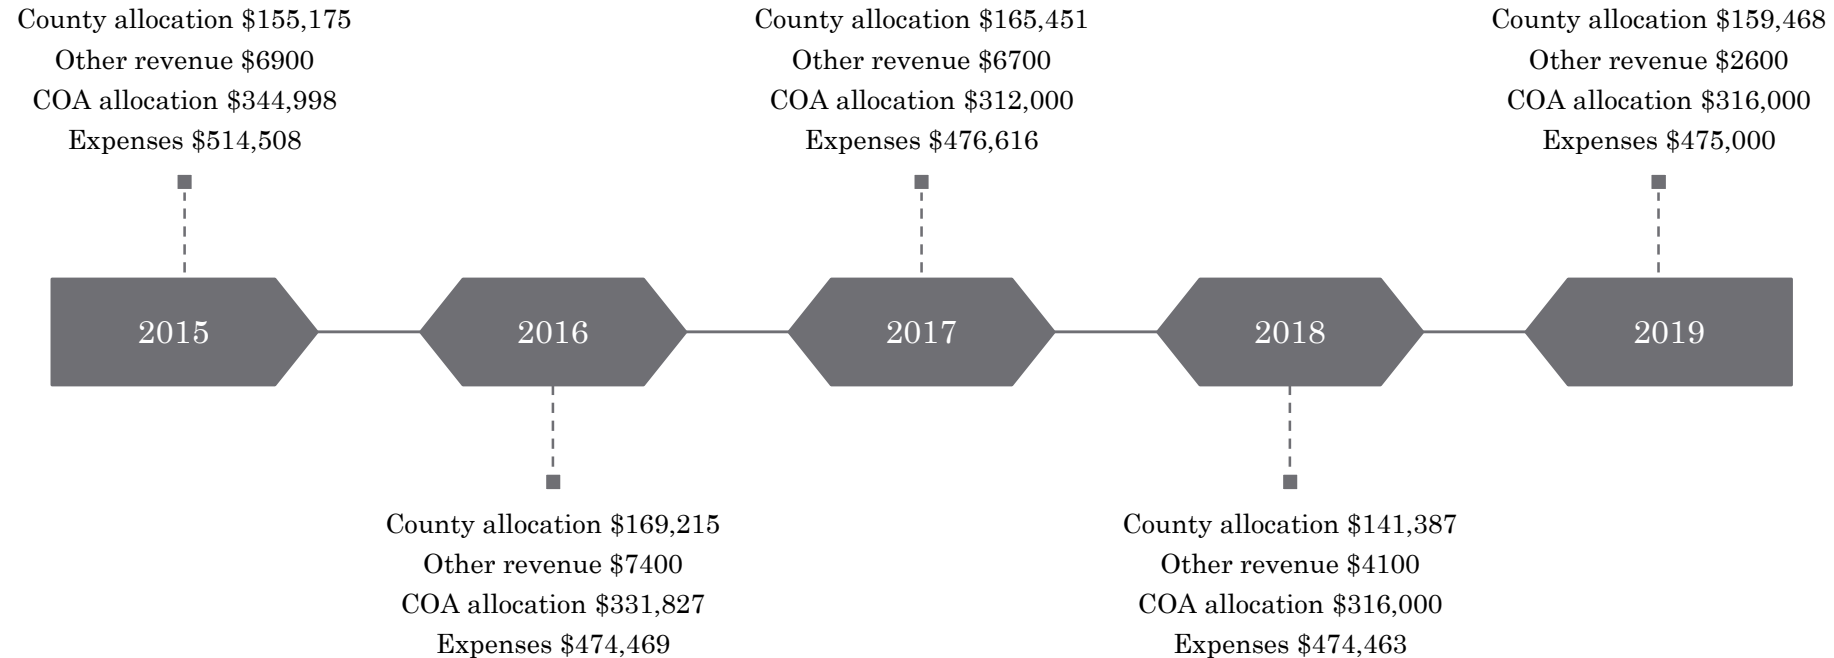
County allocation \$155,175
Other revenue \$6900
COA allocation \$344,998
Expenses \$514,508

County allocation \$165,451
Other revenue \$6700
COA allocation \$312,000
Expenses \$476,616

County allocation \$159,468
Other revenue \$2600
COA allocation \$316,000
Expenses \$475,000

2015

2016

2017

2018

2019

County allocation \$169,215
Other revenue \$7400
COA allocation \$331,827
Expenses \$474,469

County allocation \$141,387
Other revenue \$4100
COA allocation \$316,000
Expenses \$474,463